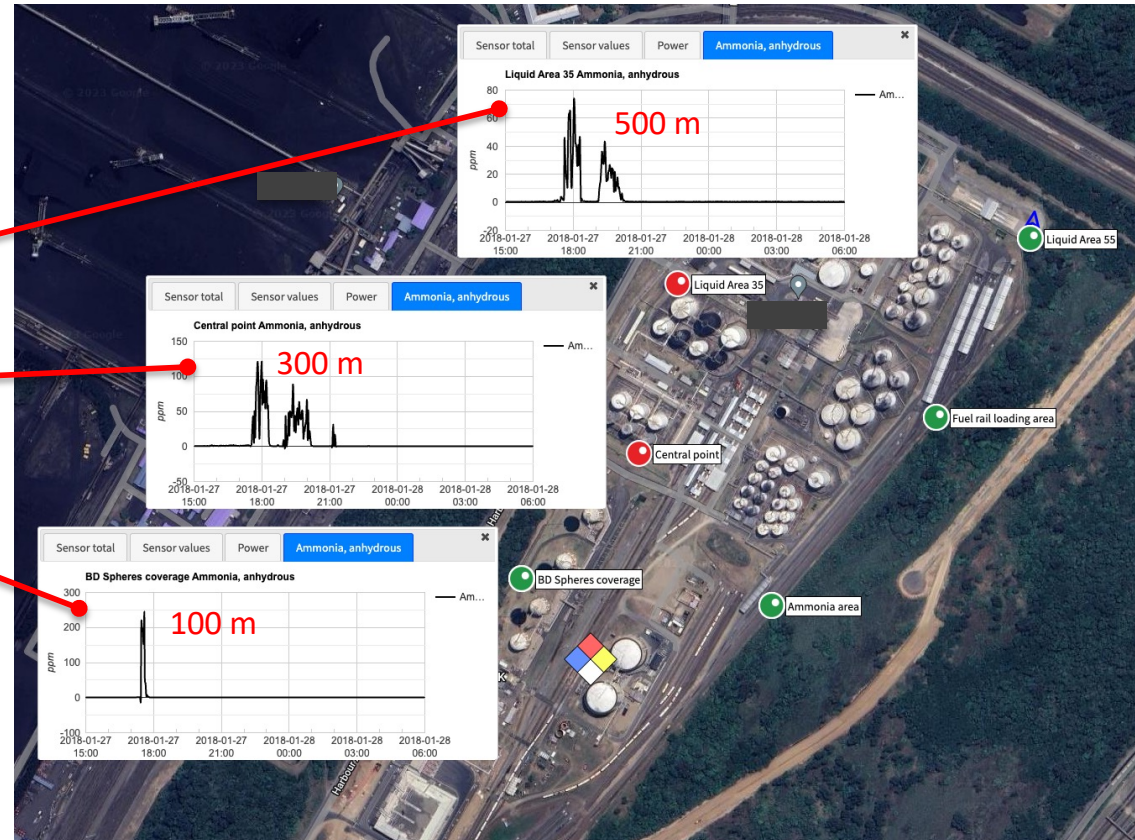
Sensor total | Sensor values | Power | Ammonia, anhydrous ×

Liquid Area 35 Ammonia, anhydrous

— Am...

80
60
40
20
0

ppm

500 m

2018-01-27 15:00
2018-01-27 18:00
2018-01-27 21:00
2018-01-28 00:00
2018-01-28 03:00
2018-01-28 06:00

Sensor total | Sensor values | Power | Ammonia, anhydrous ×

Central point Ammonia, anhydrous

— Am...

150
100
50
0
-50

ppm

300 m

2018-01-27 15:00
2018-01-27 18:00
2018-01-27 21:00
2018-01-28 00:00
2018-01-28 03:00
2018-01-28 06:00

Sensor total | Sensor values | Power | Ammonia, anhydrous ×

BD Spheres coverage Ammonia, anhydrous

— Am...

300
200
100
0
-100

ppm

100 m

2018-01-27 15:00
2018-01-27 18:00
2018-01-27 21:00
2018-01-28 00:00
2018-01-28 03:00
2018-01-28 06:00

Liquid Area 55

Liquid Area 35

Fuel rail loading area

Central point

BD Spheres coverage

Ammonia area

© 2023 Google

Harbour